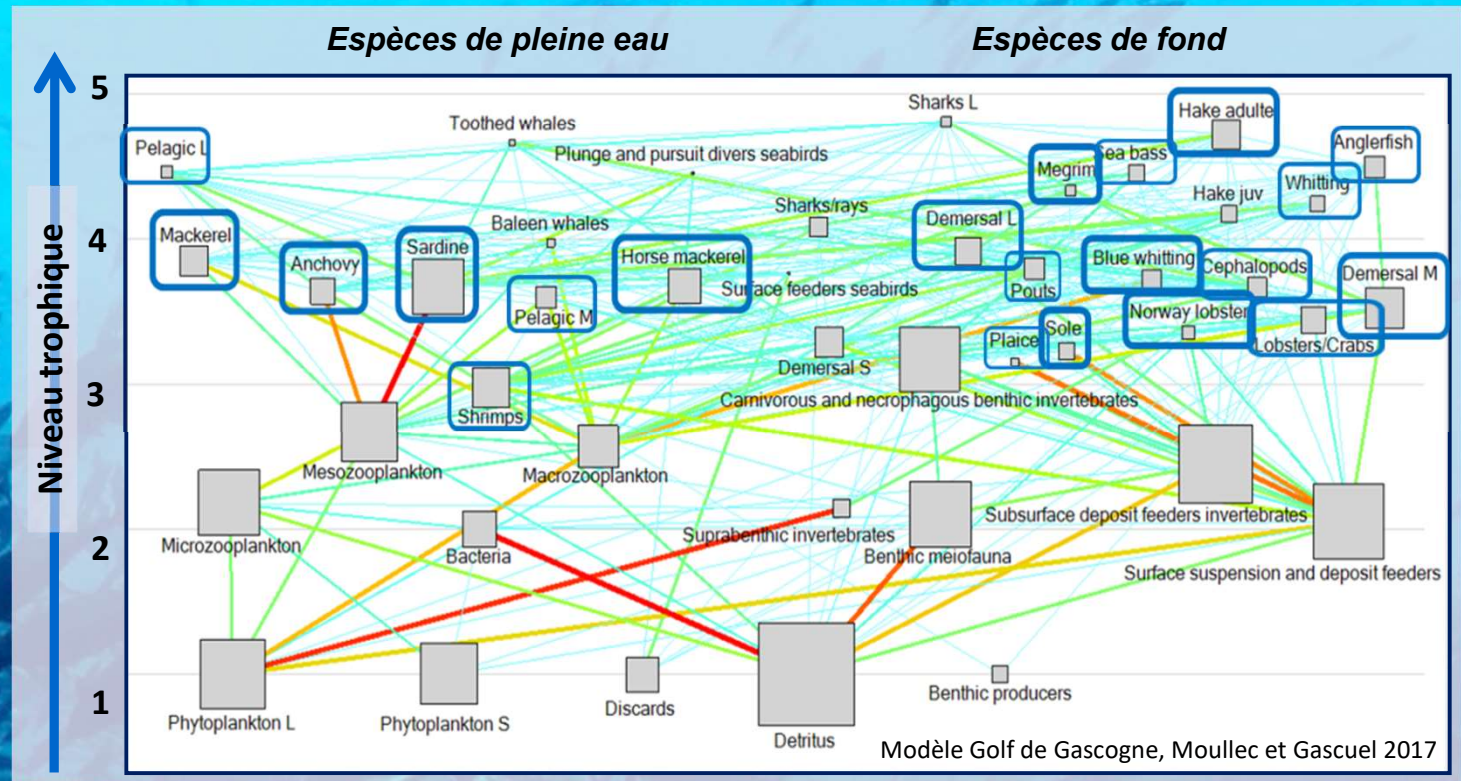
Espèces de pleine eau

Espèces de fond

Niveau trophique

5
4
3
2
1

Pelagic L
Toothed whales
Plunge and pursuit divers seabirds
Sharks L
Hake adulte
Megrim
Sea bass
Anglerfish
Hake juv
Whitting
Mackerel
Baleen whales
Sharks/rays
Demersal L
Anchovy
Sardine
Horse mackerel
Pouts
Blue whitting
Cephalopods
Demersal M
Pelagic M
Surface feeders seabirds
Norway lobster
Plaice
Sole
Lobsters/Crabs
Demersal S
Shrimps
Carnivorous and necrophagous benthic invertebrates
Mesozooplankton
Macrozooplankton
Microzooplankton
Bacteria
Suprabenthic invertebrates
Benthic meiofauna
Subsurface deposit feeders invertebrates
Surface suspension and deposit feeders
Phytoplankton L
Phytoplankton S
Discards
Detritus
Benthic producers

Modèle Golf de Gascogne, Moullec et Gascuel 2017